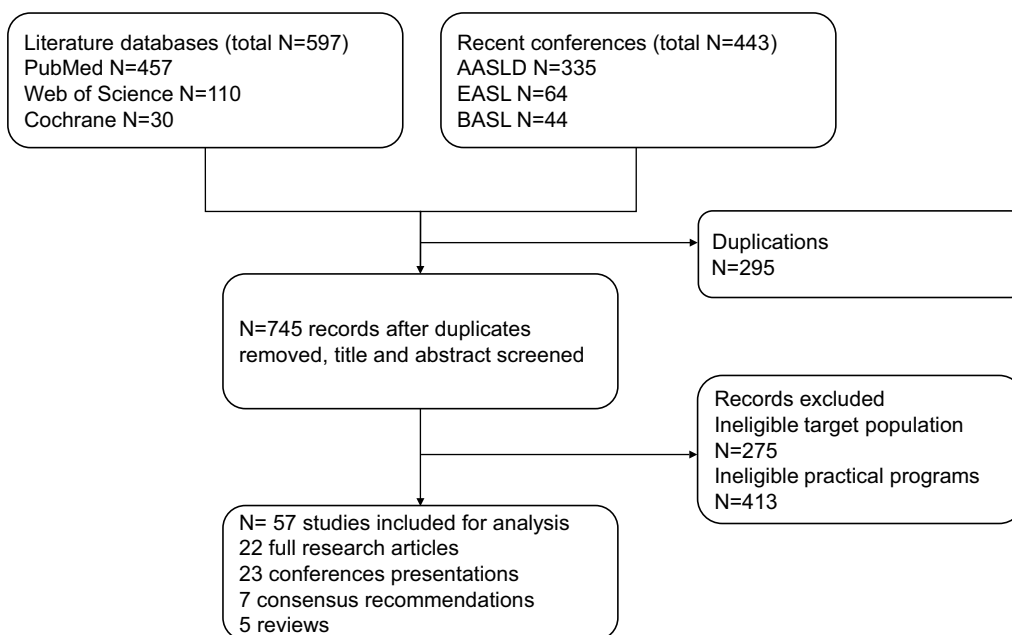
Literature databases (total N=597)
PubMed N=457
Web of Science N=110
Cochrane N=30

Recent conferences (total N=443)
AASLD N=335
EASL N=64
BASL N=44

Duplications
N=295

N=745 records after duplicates removed, title and abstract screened

Records excluded
Ineligible target population
N=275
Ineligible practical programs
N=413

N= 57 studies included for analysis
22 full research articles
23 conferences presentations
7 consensus recommendations
5 reviews